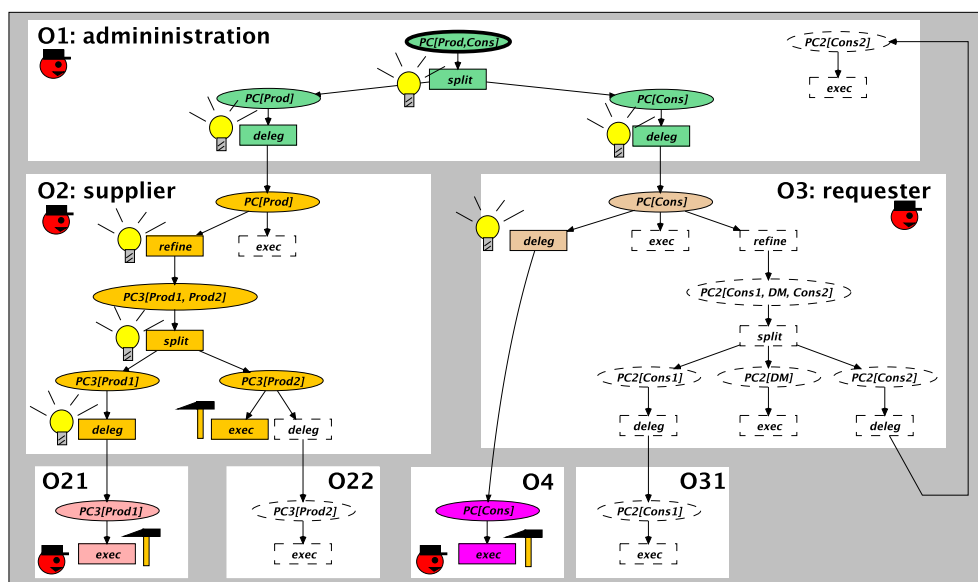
O1: admininistration

PC[Prod,Cons]

split

PC[Prod]

deleg

PC[Cons]

deleg

PC2[Cons2]

exec

O2: supplier

PC[Prod]

refine

exec

PC3[Prod1, Prod2]

split

PC3[Prod1]

PC3[Prod2]

deleg

exec

deleg

O3: requester

PC[Cons]

deleg

exec

refine

PC2[Cons1, DM, Cons2]

split

PC2[Cons1]

PC2[DM]

PC2[Cons2]

deleg

exec

deleg

O21

PC3[Prod1]

exec

O22

PC3[Prod2]

exec

O4

PC[Cons]

exec

O31

PC2[Cons1]

exec